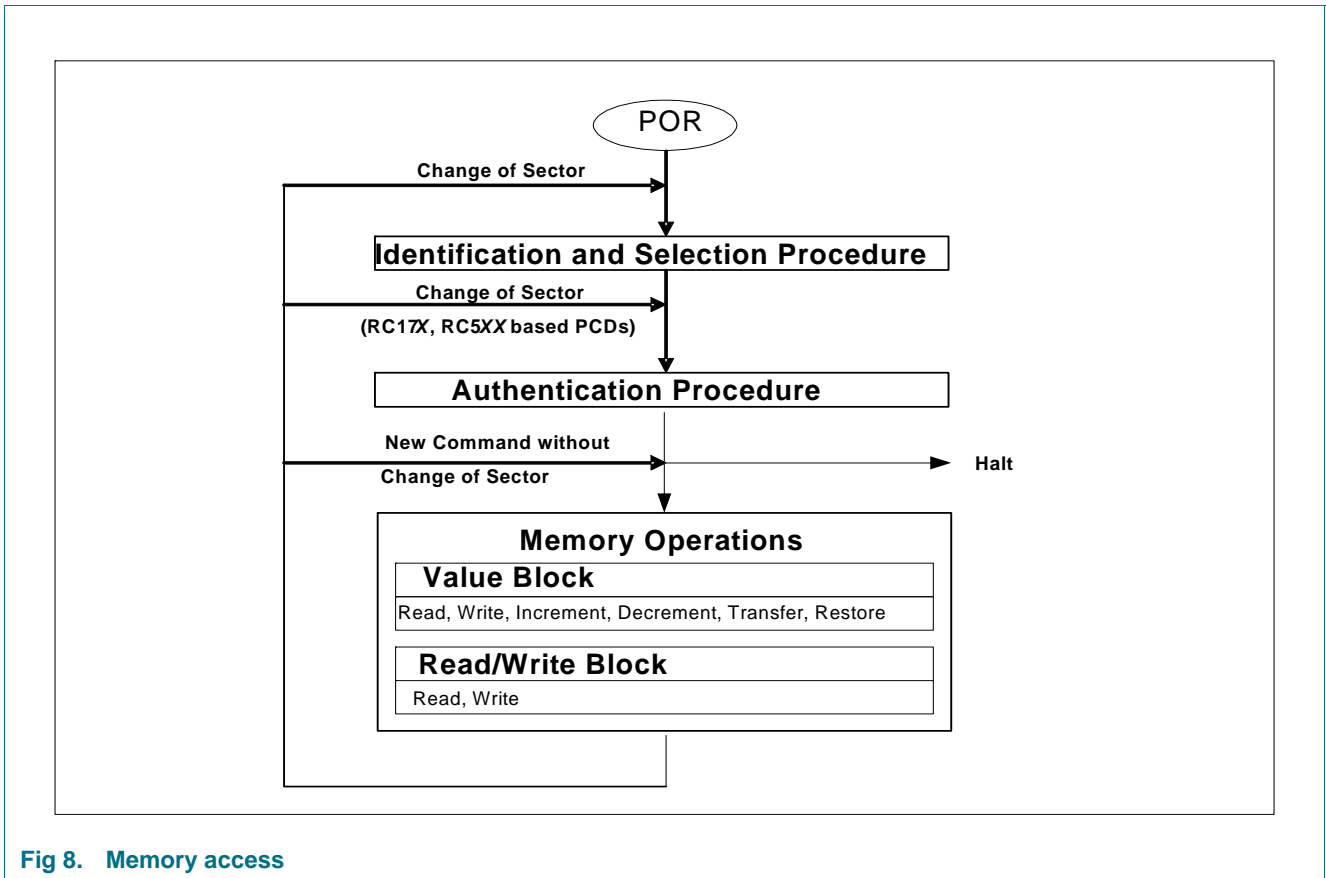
POR

Change of Sector

Identification and Selection Procedure

Change of Sector

(RC17X, RC5XX based PCDs)

Authentication Procedure

New Command without

Change of Sector

Halt

Memory Operations

Value Block

Read, Write, Increment, Decrement, Transfer, Restore

Read/Write Block

Read, Write

Fig 8. Memory access